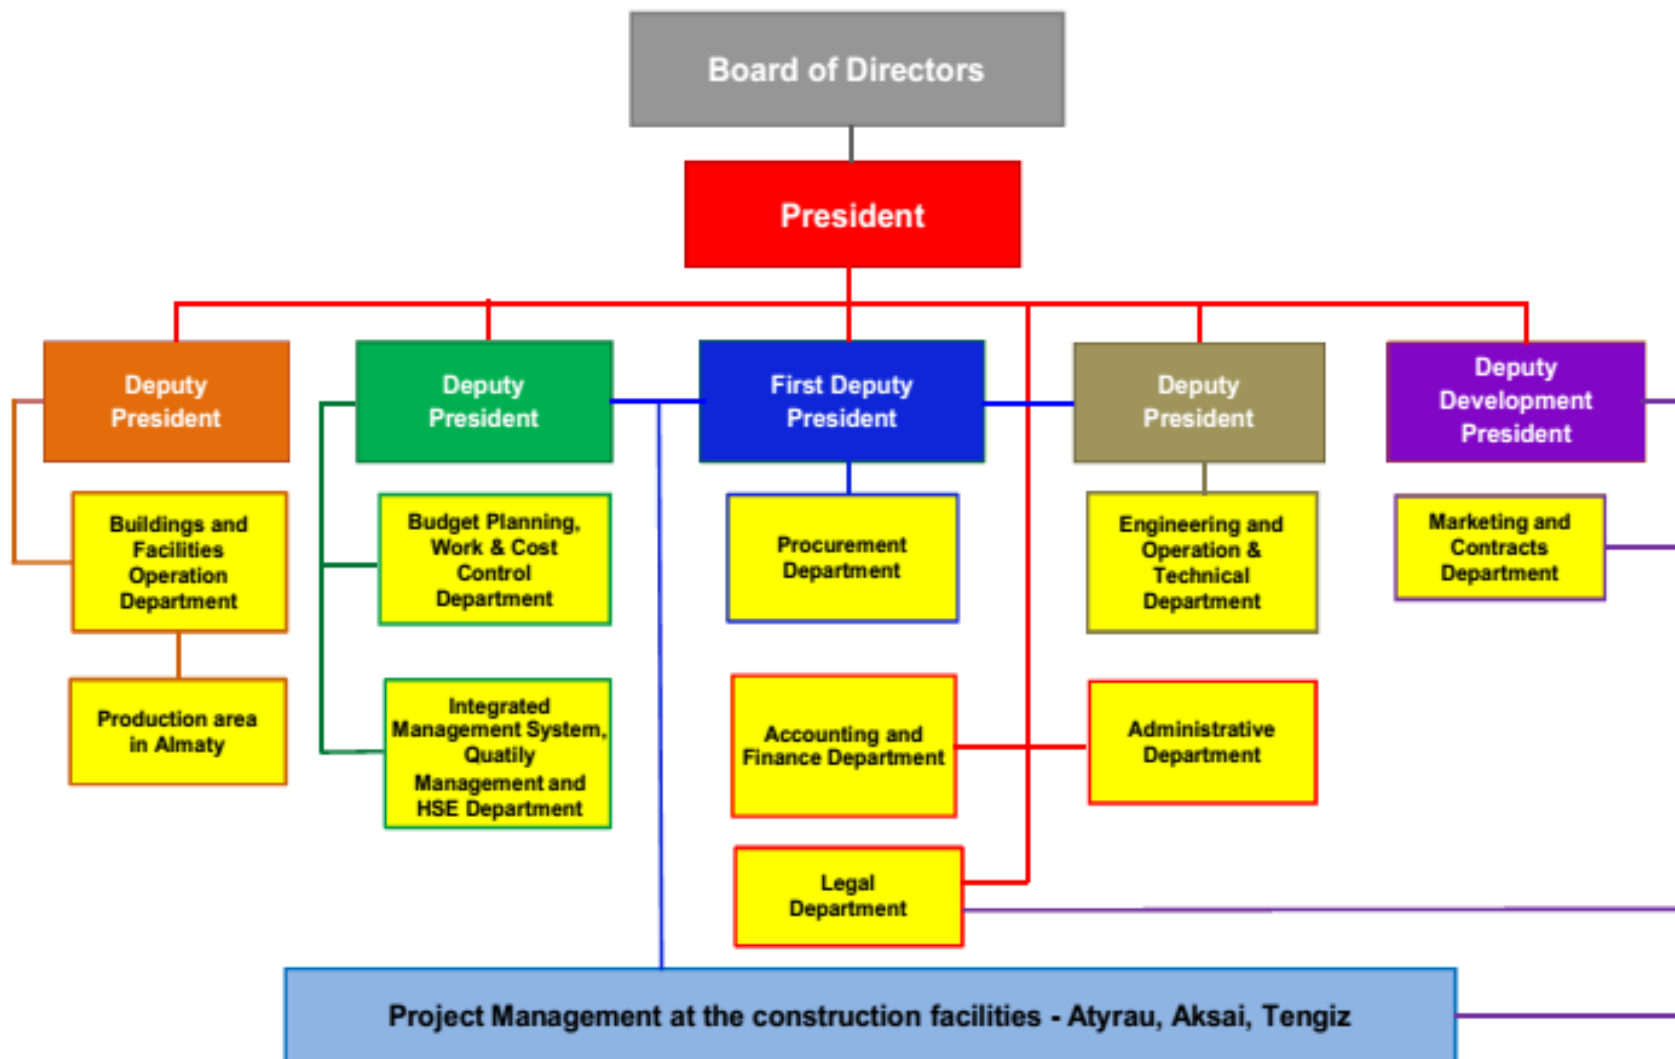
Board of Directors

President

Deputy President

Deputy President

First Deputy President

Deputy President

Deputy Development President

Buildings and Facilities Operation Department

Budget Planning, Work & Cost Control Department

Procurement Department

Engineering and Operation & Technical Department

Marketing and Contracts Department

Production area in Almaty

Integrated Management System, Quatily Management and HSE Department

Accounting and Finance Department

Administrative Department

Legal Department

Project Management at the construction facilities - Atyrau, Aksai, Tengiz